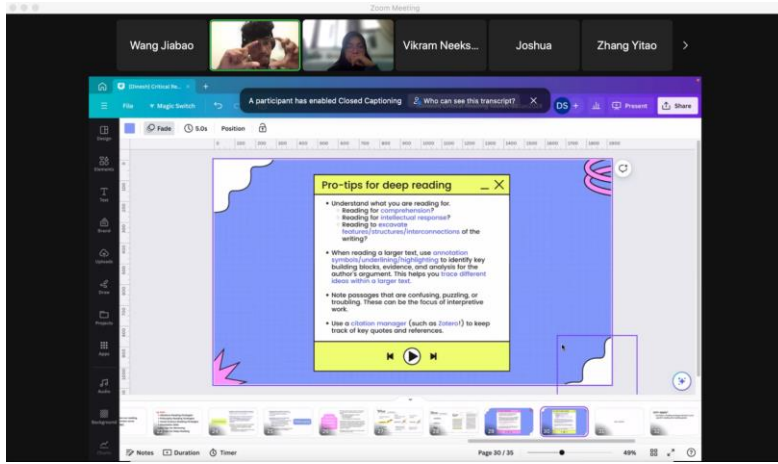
Zoom Meeting

Wang Jiabao

Vikram Neeks...

Joshua

Zhang Yitao

(Dimesh) Critical Re...

File

Magic Switch

A participant has enabled Closed Captioning

Who can see this transcript?

DS

Present

Share

Fade

5.0s

Position

Design

Elements

Text

Brand

Uploads

Draw

Projects

Apps

Audio

Background

Pro-tips for deep reading

• Understand what you are reading for. Reading for comprehension? Reading for intellectual response? Reading to excavate features/structures/interconnections of the writing?

• When reading a larger text, use annotation symbols/underlining/highlighting to identify key building blocks, evidence, and analysis for the author's argument. This helps you trace different ideas within a larger text.

• Note passages that are confusing, puzzling, or troubling. These can be the focus of interpretive work.

• Use a citation manager (such as Zotero!) to keep track of key quotes and references.

Notes

Duration

Timer

Page 30 / 35

49%